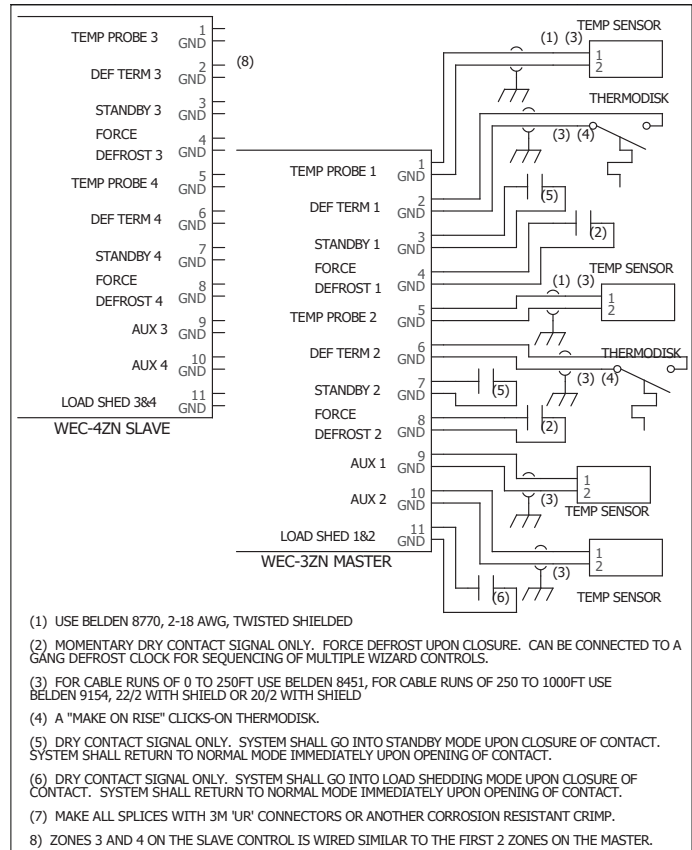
TEMP PROBE 3 1 GND
DEF TERM 3 2 GND
(8)
STANDBY 3 3 GND
FORCE DEFROST 3 4 GND
TEMP PROBE 4 5 GND
DEF TERM 4 6 GND
STANDBY 4 7 GND
FORCE DEFROST 4 8 GND
AUX 3 9 GND
AUX 4 10 GND
LOAD SHED 3&4 11 GND
WEC-4ZN SLAVE

TEMP SENSOR
(1) (3)
1
2
THERMODISK
(3) (4)
TEMP PROBE 1 1 GND
(5)
DEF TERM 1 2 GND
STANDBY 1 3 GND
(2)
FORCE DEFROST 1 4 GND
TEMP SENSOR
(1) (3)
1
2
TEMP PROBE 2 5 GND
DEF TERM 2 6 GND
THERMODISK
(3) (4)
STANDBY 2 7 GND
(5)
FORCE DEFROST 2 8 GND
(2)
AUX 1 9 GND
1
2
(3)
AUX 2 10 GND
TEMP SENSOR
LOAD SHED 1&2 11 GND
1
2
(3)
(6)
WEC-3ZN MASTER
TEMP SENSOR

(1) USE BELDEN 8770, 2-18 AWG, TWISTED SHIELDED

(2) MOMENTARY DRY CONTACT SIGNAL ONLY. FORCE DEFROST UPON CLOSURE. CAN BE CONNECTED TO A GANG DEFROST CLOCK FOR SEQUENCING OF MULTIPLE WIZARD CONTROLS.

(3) FOR CABLE RUNS OF 0 TO 250FT USE BELDEN 8451, FOR CABLE RUNS OF 250 TO 1000FT USE BELDEN 9154, 22/2 WITH SHIELD OR 20/2 WITH SHIELD

(4) A "MAKE ON RISE" CLICKS-ON THERMODISK.

(5) DRY CONTACT SIGNAL ONLY. SYSTEM SHALL GO INTO STANDBY MODE UPON CLOSURE OF CONTACT. SYSTEM SHALL RETURN TO NORMAL MODE IMMEDIATELY UPON OPENING OF CONTACT.

(6) DRY CONTACT SIGNAL ONLY. SYSTEM SHALL GO INTO LOAD SHEDDING MODE UPON CLOSURE OF CONTACT. SYSTEM SHALL RETURN TO NORMAL MODE IMMEDIATELY UPON OPENING OF CONTACT.

(7) MAKE ALL SPLICES WITH 3M 'UR' CONNECTORS OR ANOTHER CORROSION RESISTANT CRIMP.

8) ZONES 3 AND 4 ON THE SLAVE CONTROL IS WIRED SIMILAR TO THE FIRST 2 ZONES ON THE MASTER.